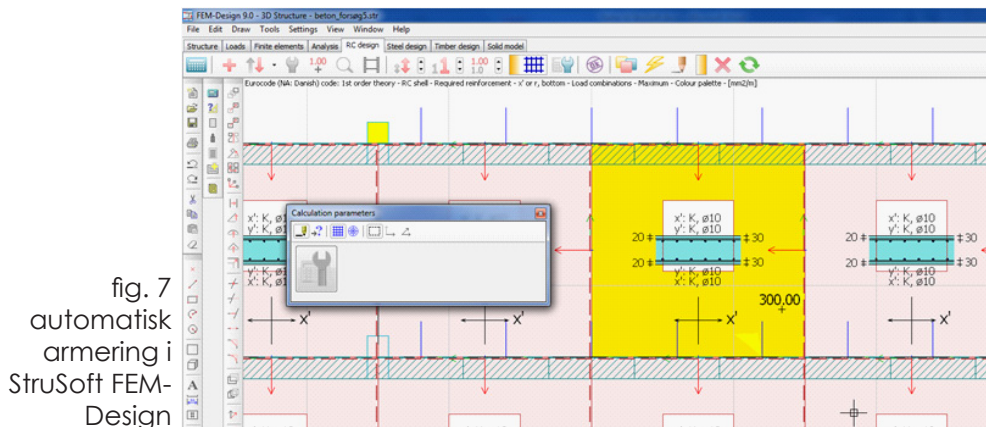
FEM-Design 9.0 - 3D Structure - beton_forsøg5.str

File Edit Draw Tools Settings View Window Help

Structure Loads Finite elements Analysis RC design Steel design Timber design Solid model

Eurocode (NA: Danish) code: 1st order theory - RC shell - Required reinforcement - x' or r, bottom - Load combinations - Maximum - Colour palette - [mm2/m]

Calculation parameters

x': K, ø10
y': K, ø10
20 ‡ ‡30
20 ‡ ‡30
y': K, ø10
x': K, ø10

x': K, ø10
y': K, ø10
20 ‡ ‡30
20 ‡ ‡30
y': K, ø10
x': K, ø10

y': K, ø1
x': K, ø1

300,00

x'

x'

x'

x'

fig. 7 automatisk armering i StruSoft FEM-Design